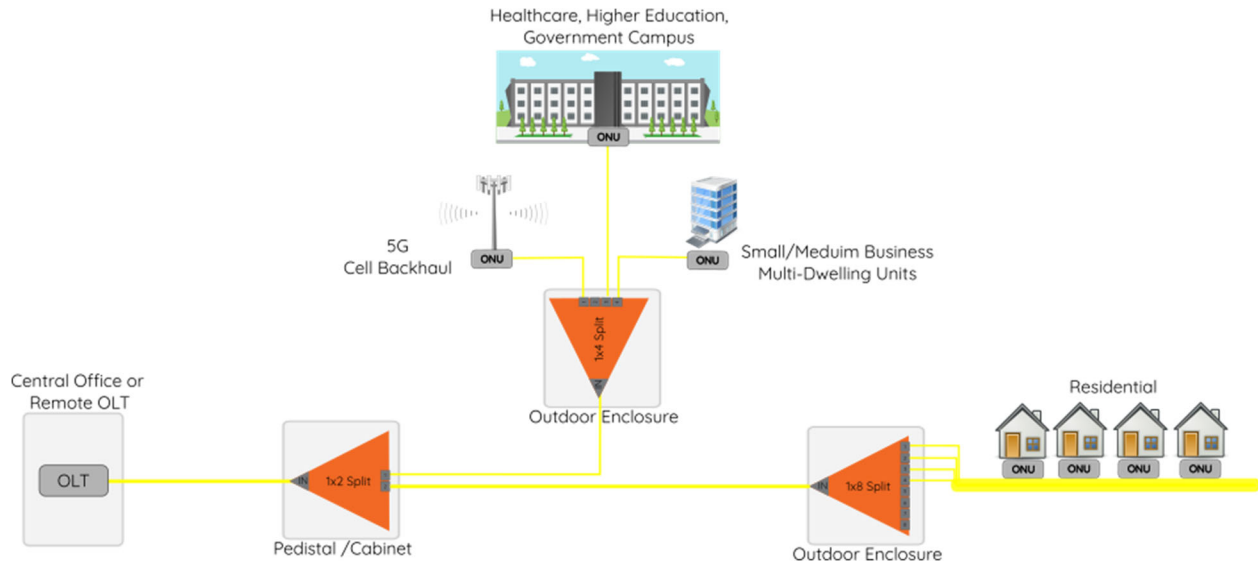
Healthcare, Higher Education, Government Campus

ONU

5G Cell Backhaul

ONU

ONU

Small/Meduim Business Multi-Dwelling Units

1x4 Split

IN

Outdoor Enclosure

Central Office or Remote OLT

OLT

IN

1x2 Split

Pedistal /Cabinet

Residential

ONU

ONU

ONU

ONU

IN

1x8 Split

Outdoor Enclosure